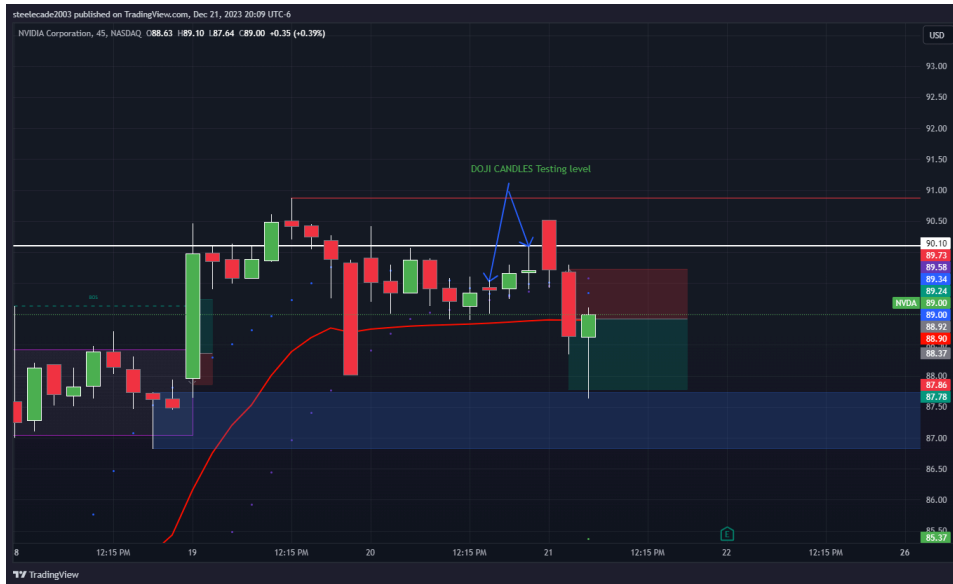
steelecade2003 published on TradingView.com, Dec 21, 2023 20:09 UTC-6

NVIDIA Corporation, 45, NASDAQ O88.63 H89.10 L87.64 C89.00 +0.35 (+0.39%)

USD

DOJI CANDLES Testing level

93.00
92.50
92.00
91.50
91.00
90.50
90.10
89.73
89.58
89.34
89.24
NVDA 89.00
89.00
88.92
88.90
88.37
88.00
87.86
87.78
87.50
87.00
86.50
86.00
85.50
85.37

8
12:15 PM
19
12:15 PM
20
12:15 PM
21
12:15 PM
22
12:15 PM
26

TradingView